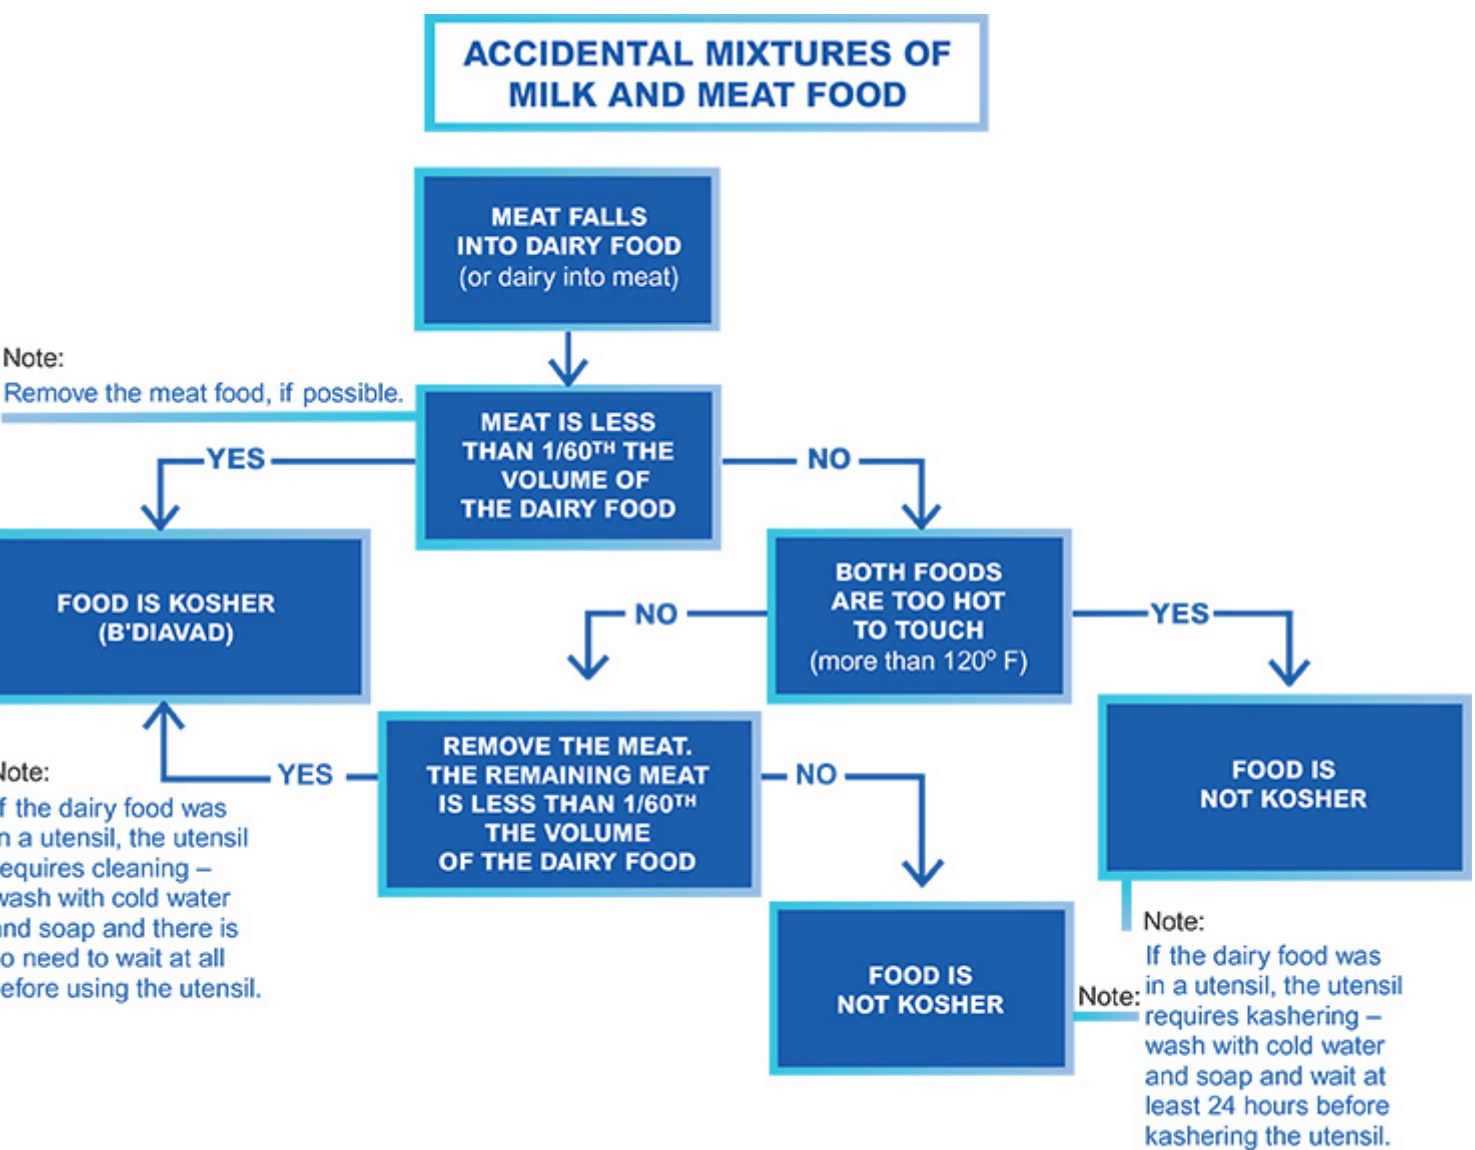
ACCIDENTAL MIXTURES OF MILK AND MEAT FOOD

MEAT FALLS INTO DAIRY FOOD (or dairy into meat)

Note:
Remove the meat food, if possible.

MEAT IS LESS THAN 1/60$^{TH}$ THE VOLUME OF THE DAIRY FOOD

YES

NO

FOOD IS KOSHER (B'DIAVAD)

NO

BOTH FOODS ARE TOO HOT TO TOUCH (more than 120° F)

YES

FOOD IS NOT KOSHER

ote:
f the dairy food was n a utensil, the utensil equires cleaning – wash with cold water and soap and there is o need to wait at all efore using the utensil.

YES

REMOVE THE MEAT. THE REMAINING MEAT IS LESS THAN 1/60$^{TH}$ THE VOLUME OF THE DAIRY FOOD

NO

FOOD IS NOT KOSHER

Note:

Note:
If the dairy food was in a utensil, the utensil requires kashering – wash with cold water and soap and wait at least 24 hours before kashering the utensil.